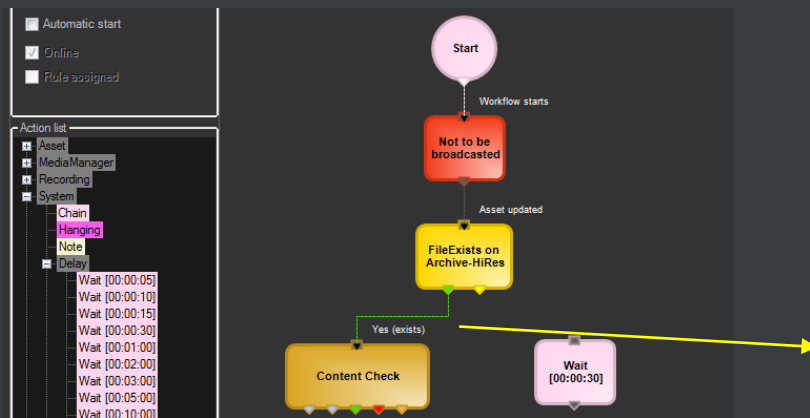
Automatic start

Online

Rule assigned

Action list

Asset

MediaManager

Recording

System

Chain

Hanging

Note

Delay

Wait [00:00:05]

Wait [00:00:10]

Wait [00:00:15]

Wait [00:00:30]

Wait [00:01:00]

Wait [00:02:00]

Wait [00:03:00]

Wait [00:05:00]

Wait [00:10:00]

Start

Workflow starts

Not to be broadcasted

Asset updated

FileExists on Archive-HiRes

Yes (exists)

Content Check

Wait [00:00:30]